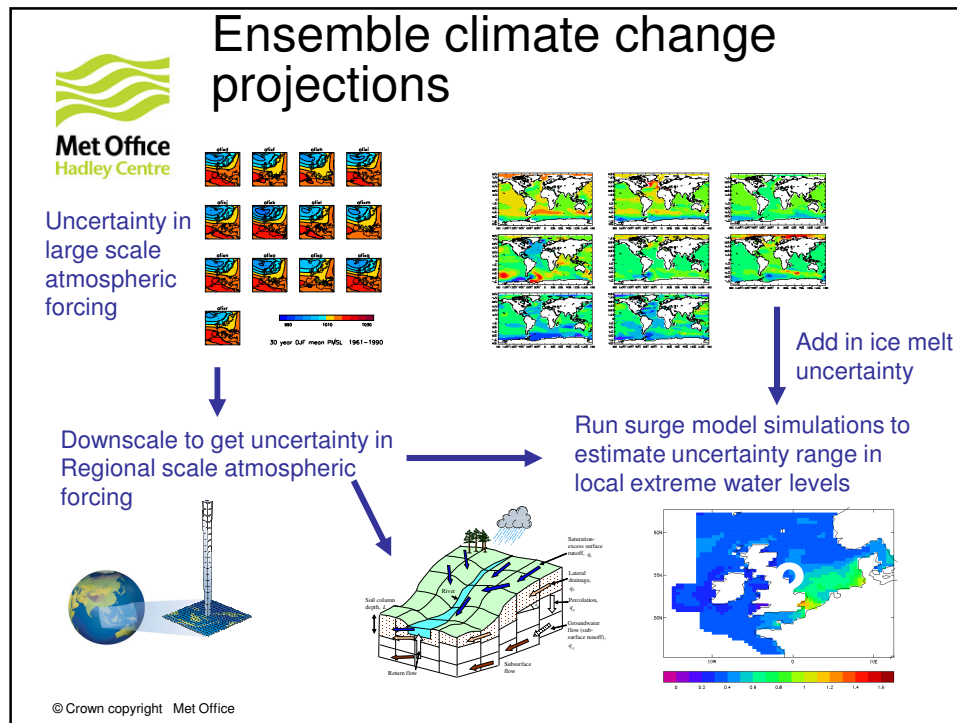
Ensemble climate change projections

Met Office
Hadley Centre

Uncertainty in large scale atmospheric forcing

990 1010 1030

30 year DJF mean PMSL 1961-1990

Add in ice melt uncertainty

Downscale to get uncertainty in Regional scale atmospheric forcing

Run surge model simulations to estimate uncertainty range in local extreme water levels

Saturation-excess surface runoff, $q_s$

Lateral drainage, $q_l$

Percolation, $q_p$

Groundwater flow (sub-surface runoff), $q_b$

Soil column depth, $L$

River

Return flow

Subsurface flow

60N

55N

50N

10W

0

10E

0 0.2 0.4 0.6 0.8 1 1.2 1.4 1.6

© Crown copyright Met Office